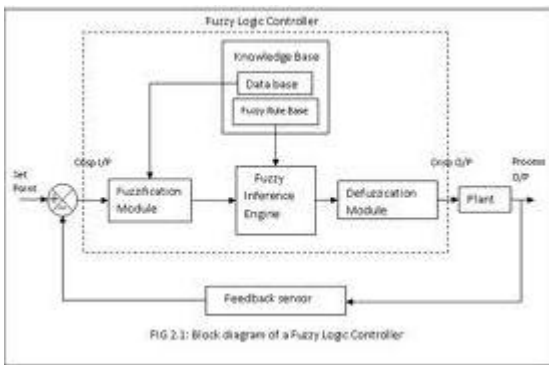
Fuzzy Logic Controller

Knowledge Base

Data base

Fuzzy Rule Base

Set Point

Ctrsp I/P

Fuzzification Module

Fuzzy Inference Engine

Defuzzication Module

Ctrsp O/P

Plant

Process O/P

Feedback sensor

FIG 2.1: Block diagram of a Fuzzy Logic Controller